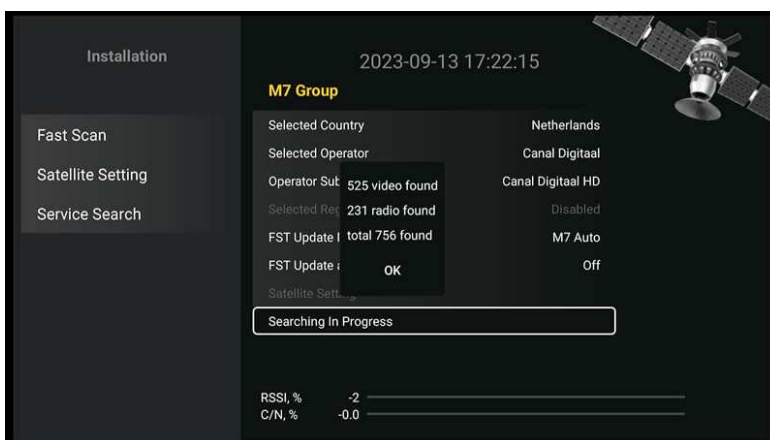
Installation

2023-09-13 17:22:15

M7 Group

Fast Scan

Satellite Setting

Service Search

| | |
|---|---|
| Selected Country | Netherlands |
| Selected Operator | Canal Digitaal |
| Operator Sub | Canal Digitaal HD |
| Selected Re | Disabled |
| FST Update | M7 Auto |
| FST Update | Off |
| Satellite Setti | |

525 video found
231 radio found
total 756 found
OK

Searching In Progress

RSSI, % -2
C/N, % -0.0